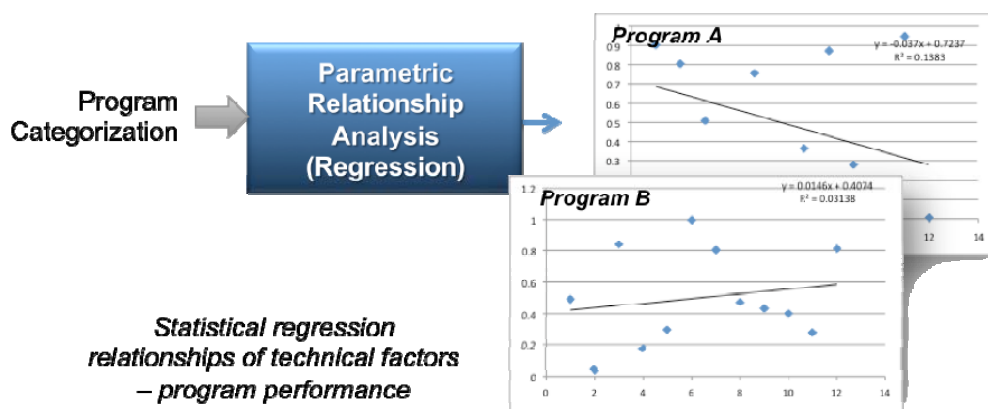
Program Categorization

Parametric Relationship Analysis (Regression)

Program A

y = -0.037x + 0.7237
R² = 0.1383

0.9
0.8
0.7
0.6
0.5
0.4
0.3

12
14

Program B

y = 0.0146x + 0.4074
R² = 0.03138

1.2
1
0.8
0.6
0.4
0.2
0

0
2
4
6
8
10
12
14

Statistical regression relationships of technical factors – program performance